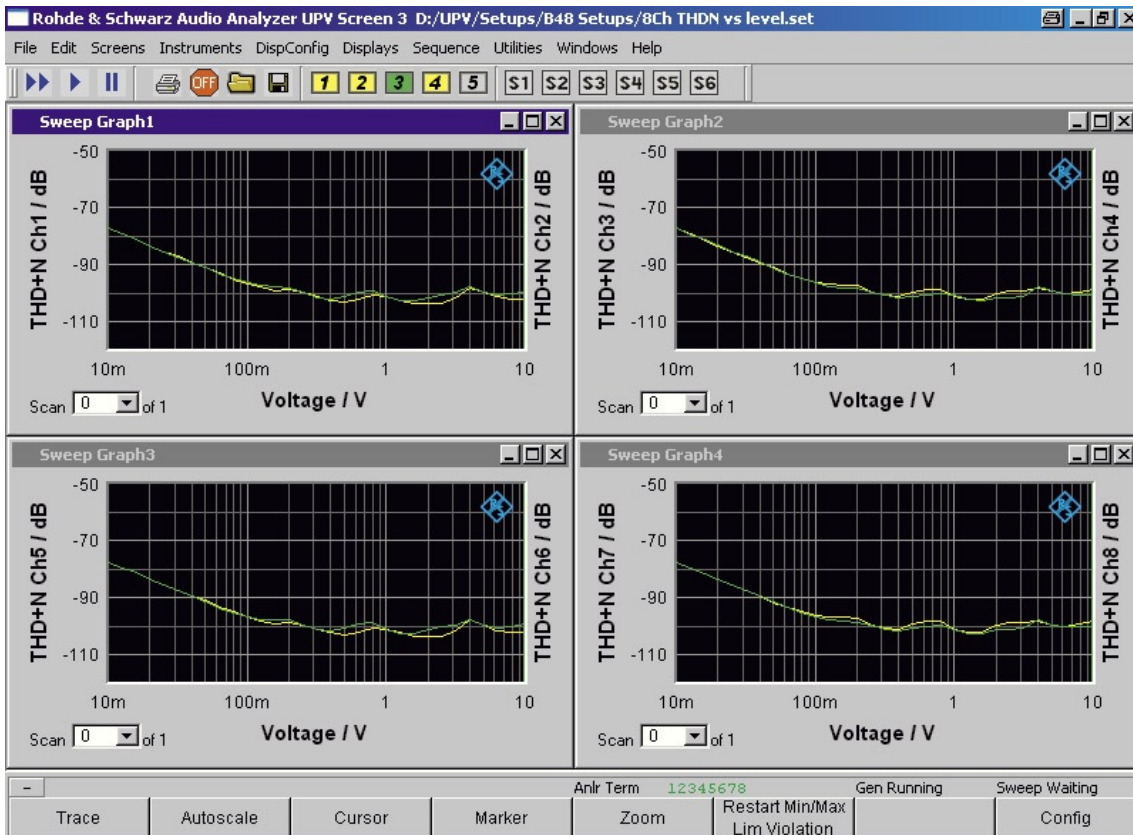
Rohde & Schwarz Audio Analyzer UPV Screen 3 D:/UPV/Setups/B48 Setups/8Ch THDN vs level.set

File Edit Screens Instruments DispConfig Displays Sequence Utilities Windows Help

OFF 1 2 3 4 5 S1 S2 S3 S4 S5 S6

Sweep Graph1

-50
-70
-90
-110

THD+N Ch1 / dB

THD+N Ch2 / dB

10m 100m 1 10

Scan 0 of 1

Voltage / V

Sweep Graph2

-50
-70
-90
-110

THD+N Ch3 / dB

THD+N Ch4 / dB

10m 100m 1 10

Scan 0 of 1

Voltage / V

Sweep Graph3

-50
-70
-90
-110

THD+N Ch5 / dB

THD+N Ch6 / dB

10m 100m 1 10

Scan 0 of 1

Voltage / V

Sweep Graph4

-50
-70
-90
-110

THD+N Ch7 / dB

THD+N Ch8 / dB

10m 100m 1 10

Scan 0 of 1

Voltage / V

-

Anlr Term 12345678

Gen Running

Sweep Waiting

| Trace | Autoscale | Cursor | Marker | Zoom | Restart Min/Max Lim Violation | | Config |
|---|---|---|---|---|---|---|---|